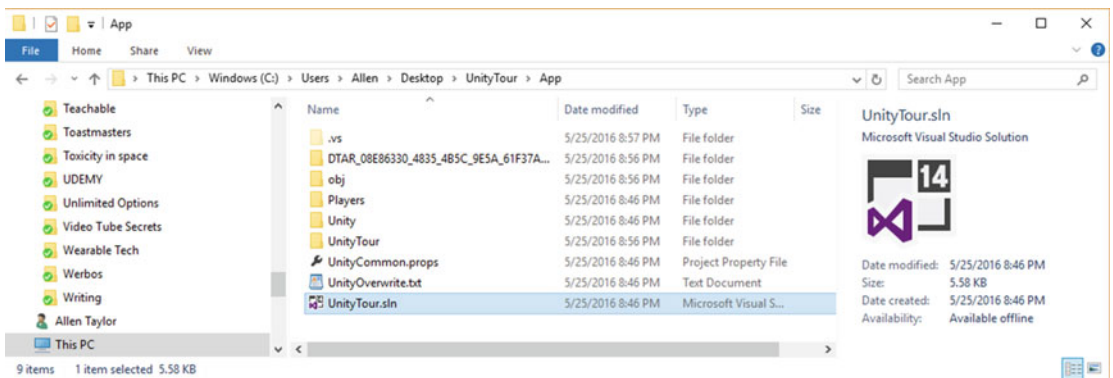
App

File Home Share View

This PC > Windows (C:) > Users > Allen > Desktop > UnityTour > App

Search App

Teachable
Toastmasters
Toxicity in space
UDEMY
Unlimited Options
Video Tube Secrets
Wearable Tech
Werbos
Writing
Allen Taylor
This PC

| Name | Date modified | Type | Size |
|---|---|---|---|
| .vs | 5/25/2016 8:57 PM | File folder | |
| DTAR_08E86330_4835_4B5C_9E5A_61F37A... | 5/25/2016 8:56 PM | File folder | |
| obj | 5/25/2016 8:56 PM | File folder | |
| Players | 5/25/2016 8:46 PM | File folder | |
| Unity | 5/25/2016 8:46 PM | File folder | |
| UnityTour | 5/25/2016 8:46 PM | File folder | |
| UnityCommon.props | 5/25/2016 8:46 PM | Project Property File | |
| UnityOverwrite.txt | 5/25/2016 8:46 PM | Text Document | |
| UnityTour.sln | 5/25/2016 8:46 PM | Microsoft Visual S... | |

UnityTour.sln
Microsoft Visual Studio Solution

14

Date modified: 5/25/2016 8:46 PM
Size: 5.58 KB
Date created: 5/25/2016 8:46 PM
Availability: Available offline

9 items 1 item selected 5.58 KB